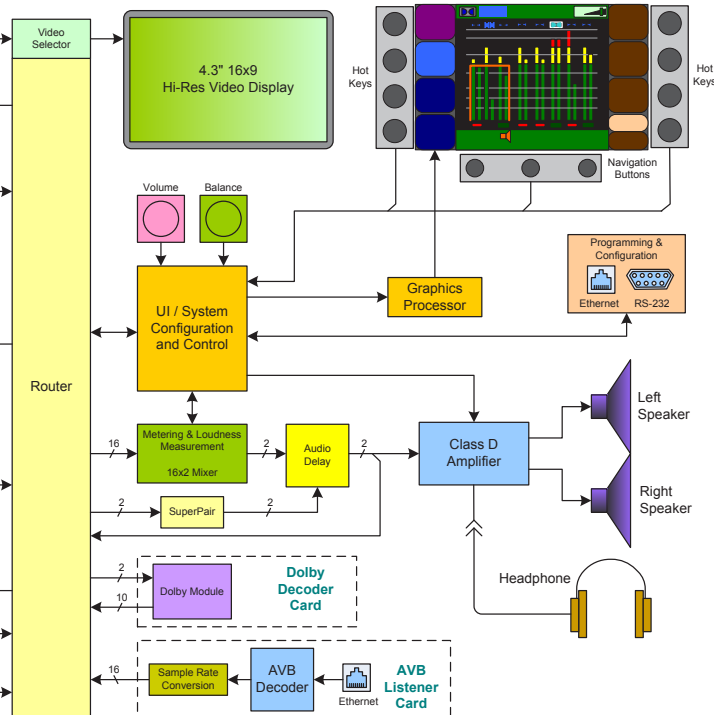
Video Selector

4.3" 16x9
Hi-Res Video Display

Hot Keys

Hot Keys

Navigation Buttons

Volume

Balance

UI / System Configuration and Control

Graphics Processor

Programming & Configuration

Ethernet

RS-232

Router

16

Metering & Loudness Measurement

16x2 Mixer

2

Audio Delay

2

Class D Amplifier

Left Speaker

Right Speaker

2

SuperPair

2

Headphone

2

Dolby Module

10

Dolby Decoder Card

16

Sample Rate Conversion

AVB Decoder

Ethernet

AVB Listener Card